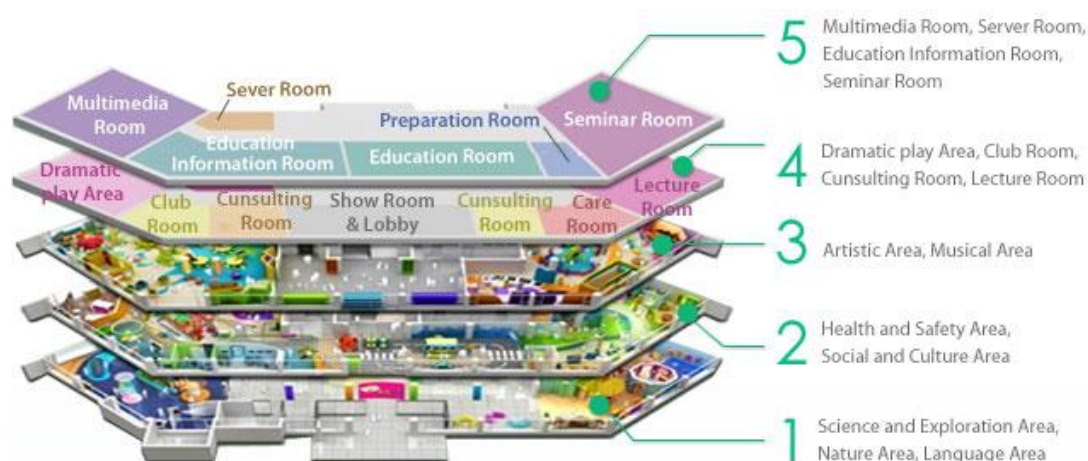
Multimedia Room

Sever Room

Education Information Room

Education Room

Preparation Room

Seminar Room

Dramatic play Area

Club Room

Cunsulting Room

Show Room & Lobby

Cunsulting Room

Care Room

Lecture Room

5 Multimedia Room, Server Room, Education Information Room, Seminar Room

4 Dramatic play Area, Club Room, Cunsulting Room, Lecture Room

3 Artistic Area, Musical Area

2 Health and Safety Area, Social and Culture Area

1 Science and Exploration Area, Nature Area, Language Area